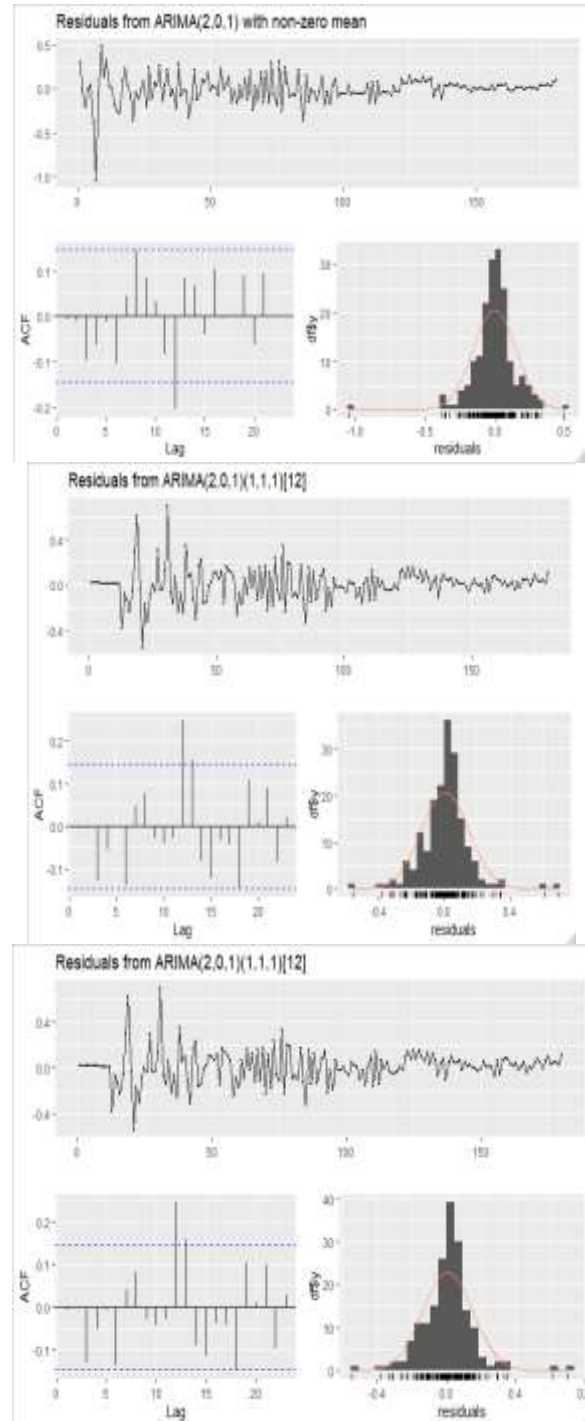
Residuals from ARIMA(2,0,1) with non-zero mean

0.5
0.0
-0.5
-1.0
0
50
100
150

0.1
0.0
-0.1
-0.2
ACF
0
5
10
15
20
Lag

30
20
10
0
df$y
-1.0
-0.5
0.0
0.5
residuals

Residuals from ARIMA(2,0,1)(1,1,1)[12]

0.4
0.0
-0.4
0
50
100
150

0.2
0.1
0.0
-0.1
ACF
0
5
10
15
20
Lag

30
20
10
0
df$y
-0.4
0.0
0.4
residuals

Residuals from ARIMA(2,0,1)(1,1,1)[12]

0.4
0.0
-0.4
0
50
100
150

0.2
0.1
0.0
-0.1
ACF
0
5
10
15
20
Lag

40
30
20
10
0
df$y
-0.4
0.0
0.4
0.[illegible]
residuals